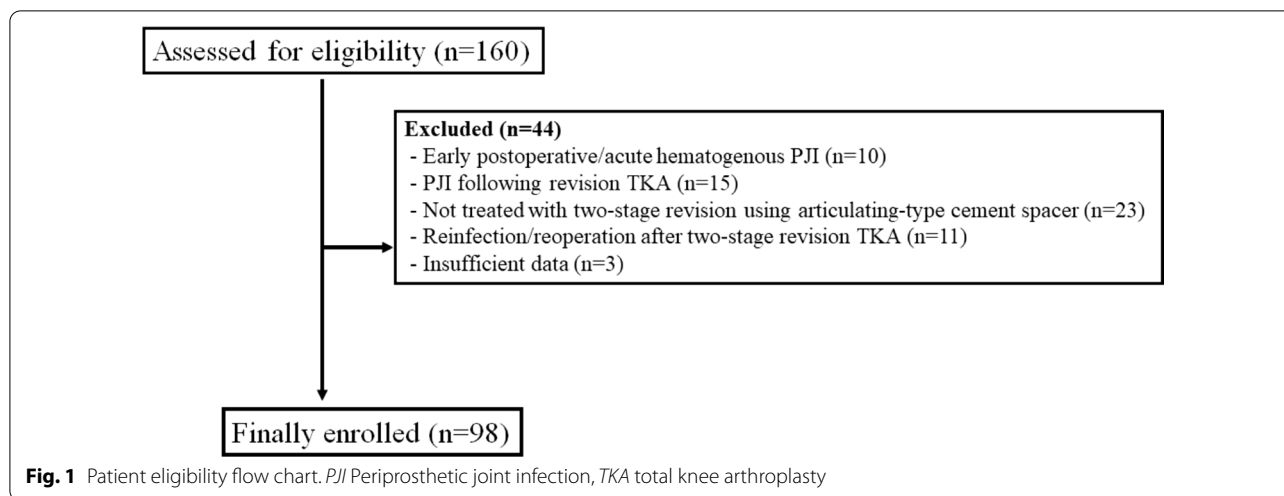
Assessed for eligibility (n=160)

Excluded (n=44)
- Early postoperative/acute hematogenous PJI (n=10)
- PJI following revision TKA (n=15)
- Not treated with two-stage revision using articulating-type cement spacer (n=23)
- Reinfection/reoperation after two-stage revision TKA (n=11)
- Insufficient data (n=3)

Finally enrolled (n=98)

Fig. 1 Patient eligibility flow chart. PJI Periprosthetic joint infection, TKA total knee arthroplasty